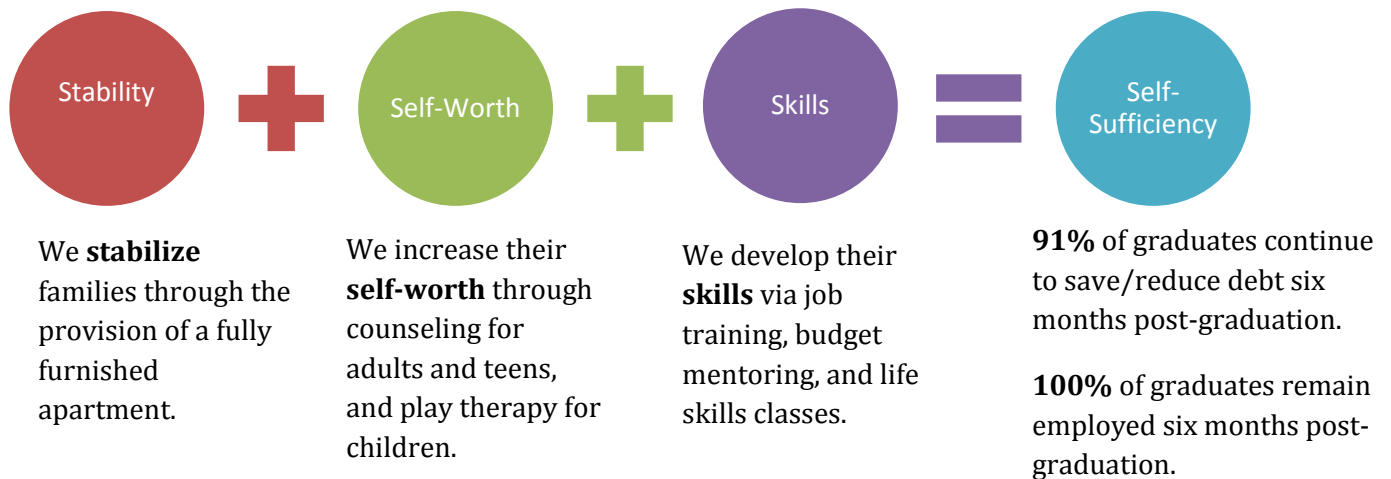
Stability

Self-Worth

Skills

Self-Sufficiency

We **stabilize** families through the provision of a fully furnished apartment.

We increase their **self-worth** through counseling for adults and teens, and play therapy for children.

We develop their **skills** via job training, budget mentoring, and life skills classes.

**91%** of graduates continue to save/reduce debt six months post-graduation.

**100%** of graduates remain employed six months post-graduation.